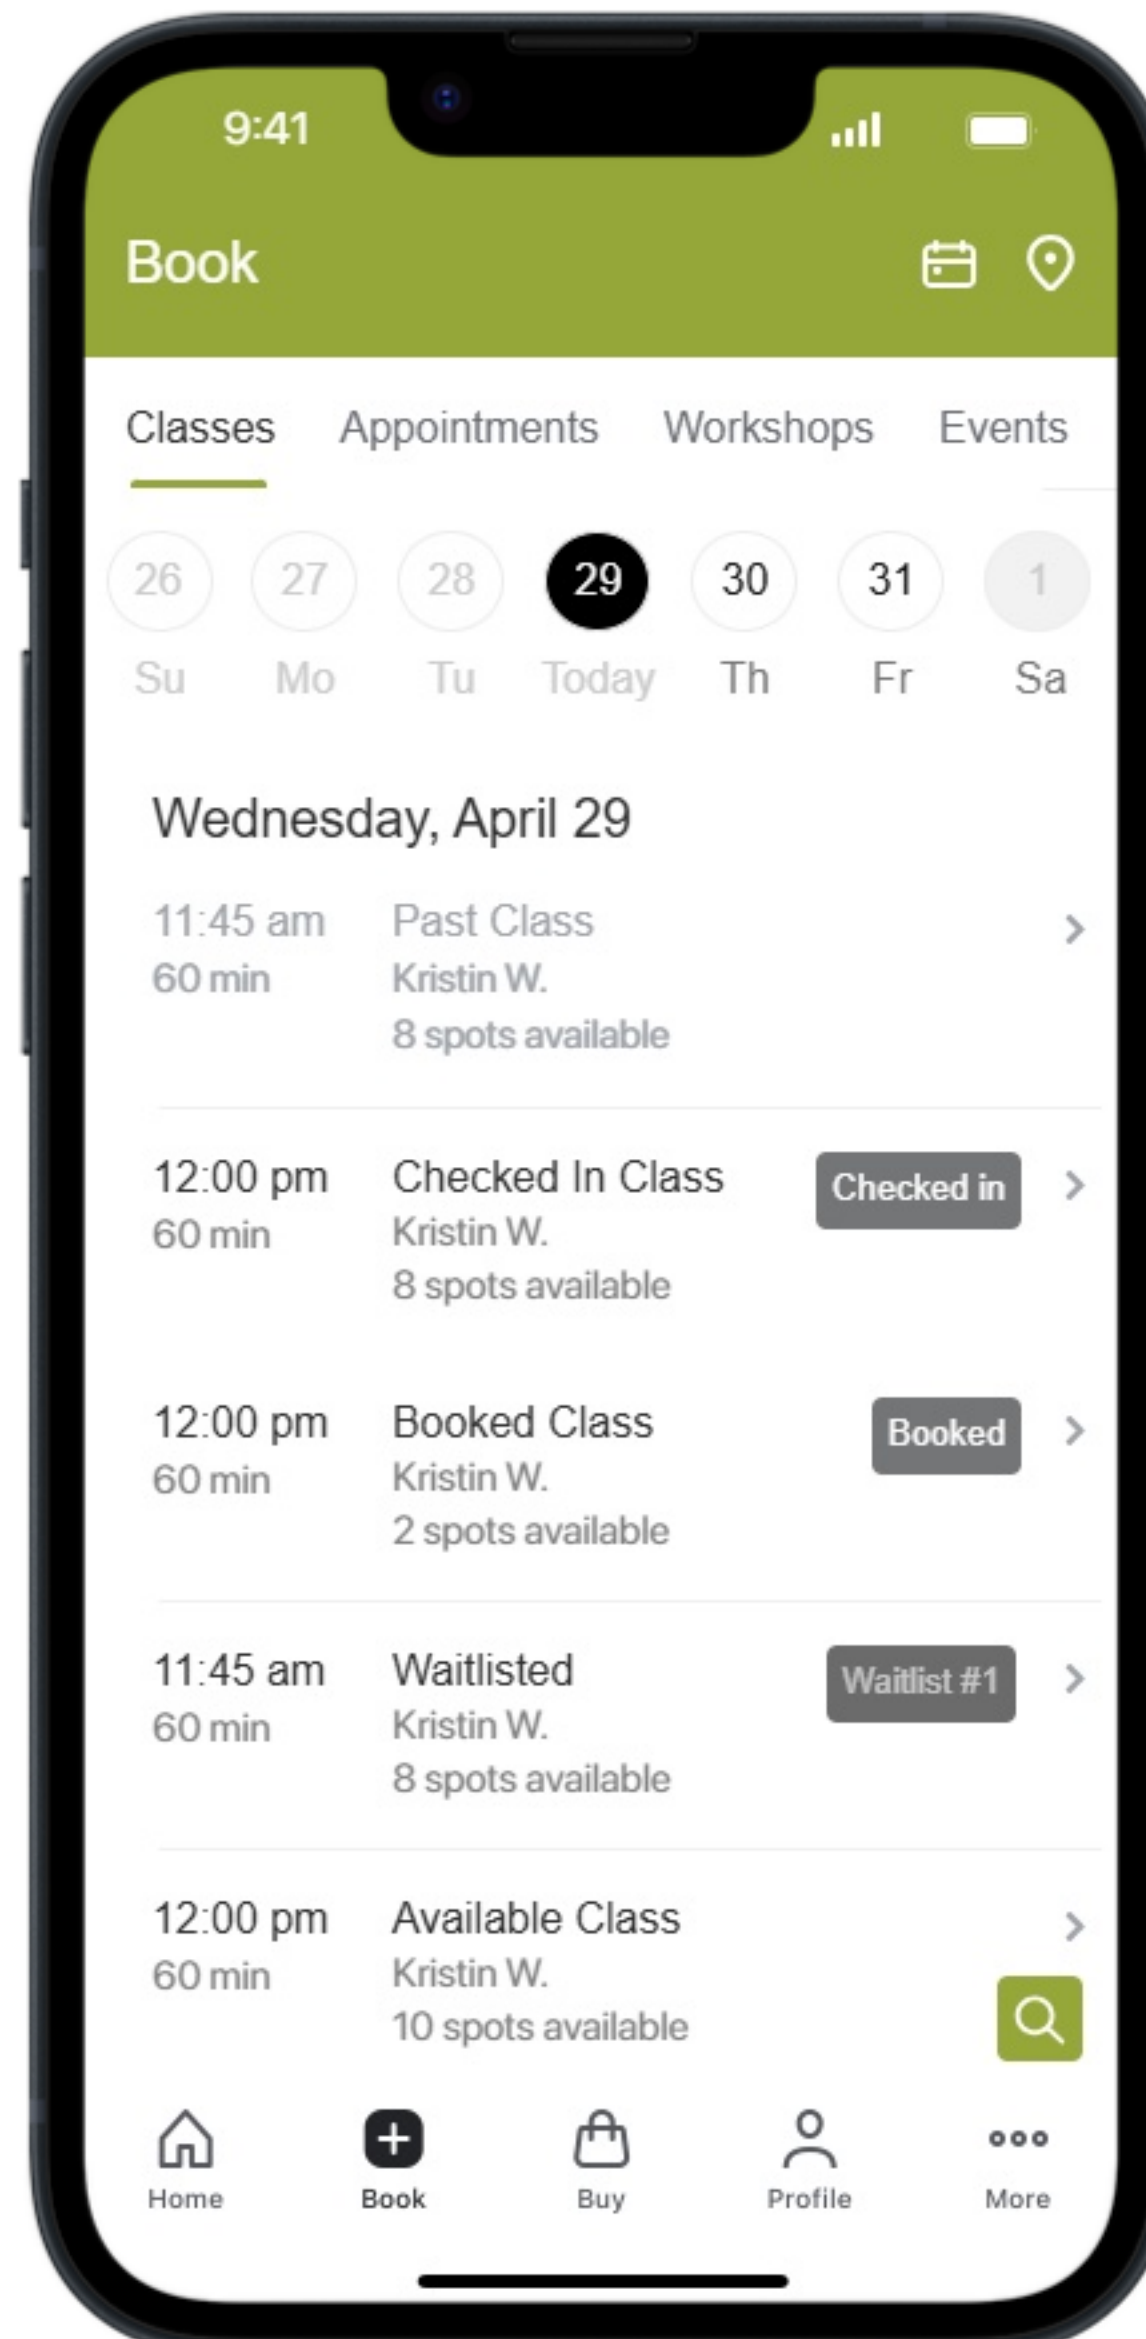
9:41

Book

Classes Appointments Workshops Events

26 27 28 29 30 31 1
Su Mo Tu Today Th Fr Sa

Wednesday, April 29

11:45 am
60 min
Past Class
Kristin W.
8 spots available

12:00 pm
60 min
Checked In Class
Kristin W.
8 spots available
Checked in

12:00 pm
60 min
Booked Class
Kristin W.
2 spots available
Booked

11:45 am
60 min
Waitlisted
Kristin W.
8 spots available
Waitlist #1

12:00 pm
60 min
Available Class
Kristin W.
10 spots available

Home Book Buy Profile More